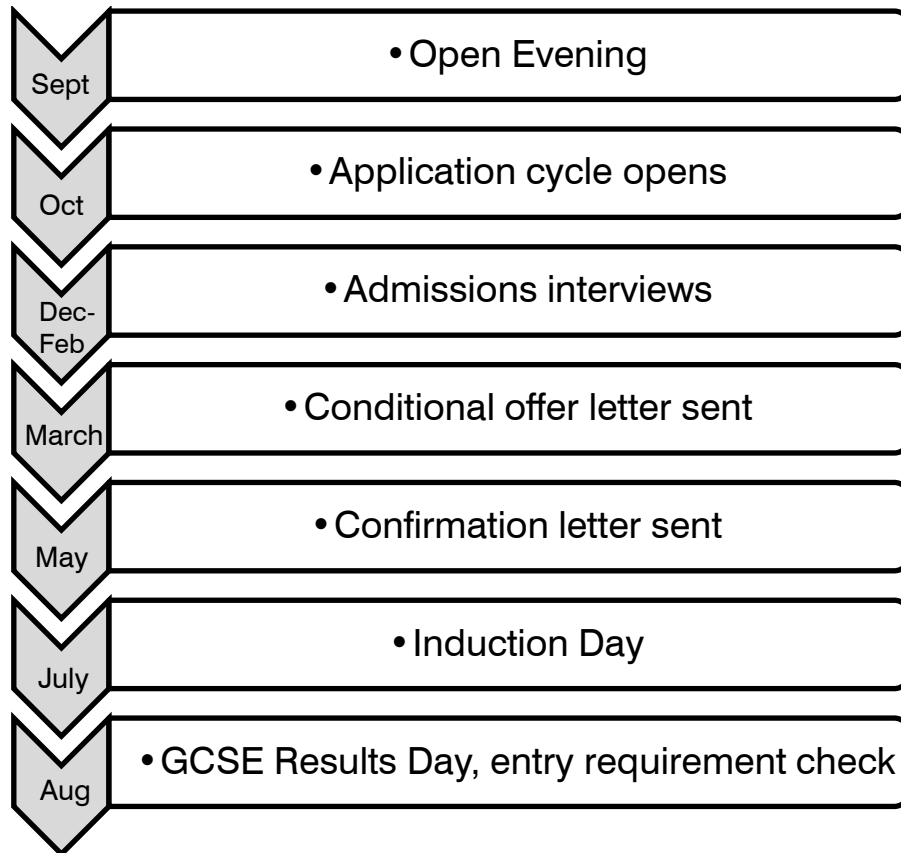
Sept
• Open Evening

Oct
• Application cycle opens

Dec-Feb
• Admissions interviews

March
• Conditional offer letter sent

May
• Confirmation letter sent

July
• Induction Day

Aug
• GCSE Results Day, entry requirement check